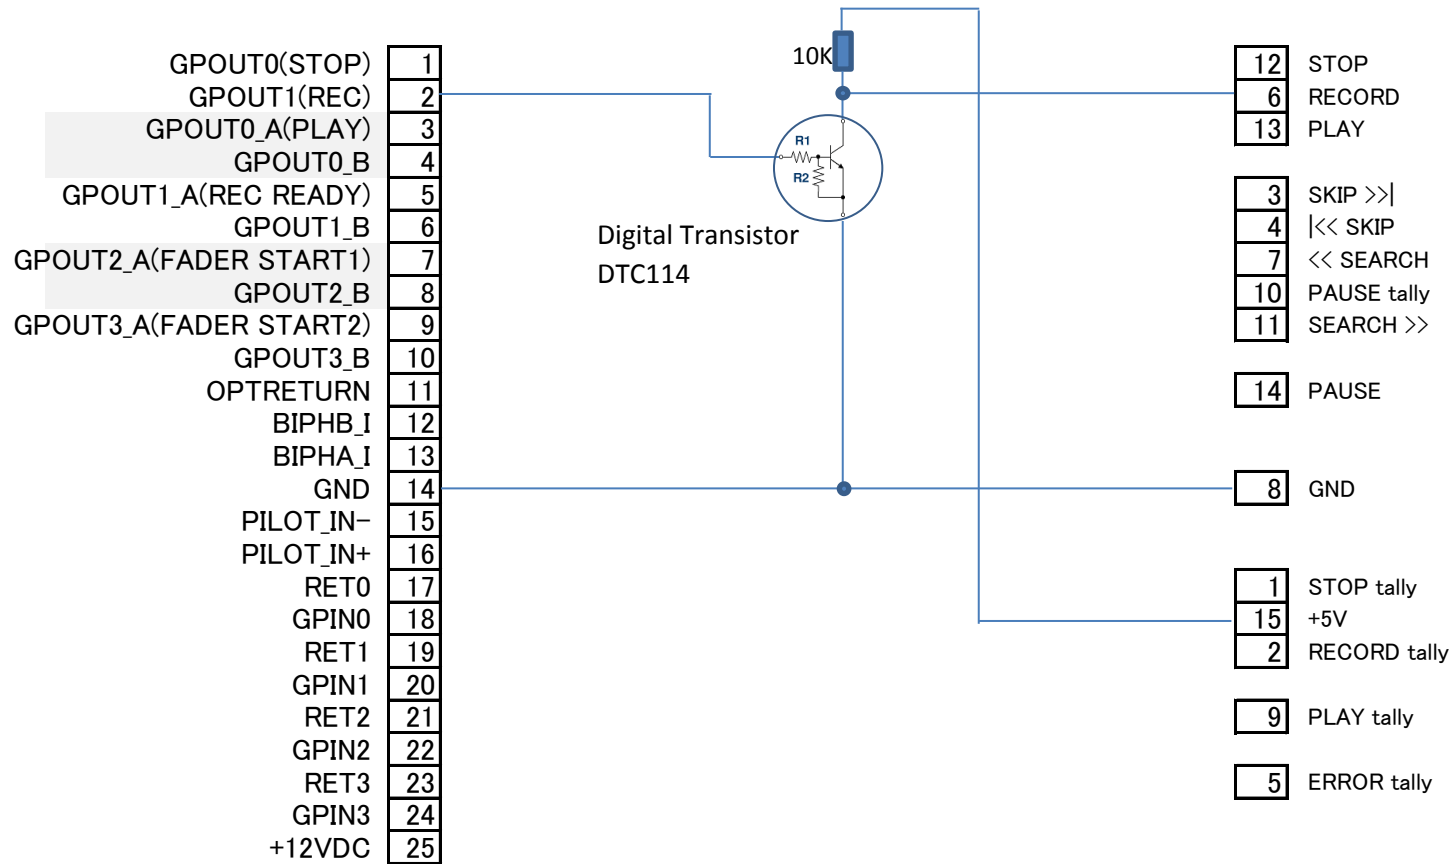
GPOUT0(STOP) 1
GPOUT1(REC) 2
GPOUT0_A(PLAY) 3
GPOUT0_B 4
GPOUT1_A(REC READY) 5
GPOUT1_B 6
GPOUT2_A(FADER START1) 7
GPOUT2_B 8
GPOUT3_A(FADER START2) 9
GPOUT3_B 10
OPTRETURN 11
BIPHB_I 12
BIPHA_I 13
GND 14
PILOT_IN− 15
PILOT_IN+ 16
RET0 17
GPIN0 18
RET1 19
GPIN1 20
RET2 21
GPIN2 22
RET3 23
GPIN3 24
+12VDC 25

10K

R1
R2

Digital Transistor
DTC114

12 STOP
6 RECORD
13 PLAY

3 SKIP >>|
4 |<< SKIP
7 << SEARCH
10 PAUSE tally
11 SEARCH >>

14 PAUSE

8 GND

1 STOP tally
15 +5V
2 RECORD tally

9 PLAY tally

5 ERROR tally